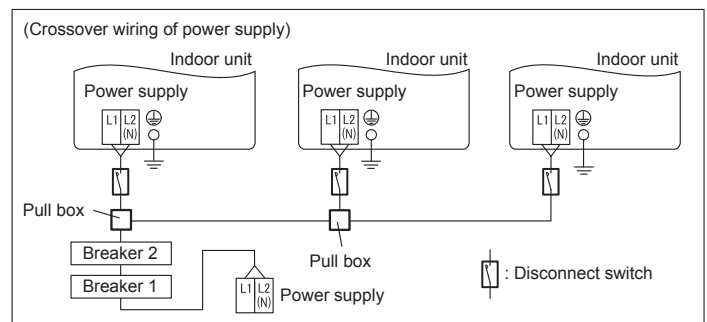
(Crossover wiring of power supply)

Indoor unit
Power supply
L1 L2 (N)

Indoor unit
Power supply
L1 L2 (N)

Indoor unit
Power supply
L1 L2 (N)

Pull box

Breaker 2

Breaker 1

Pull box

L1 L2 (N) Power supply

: Disconnect switch